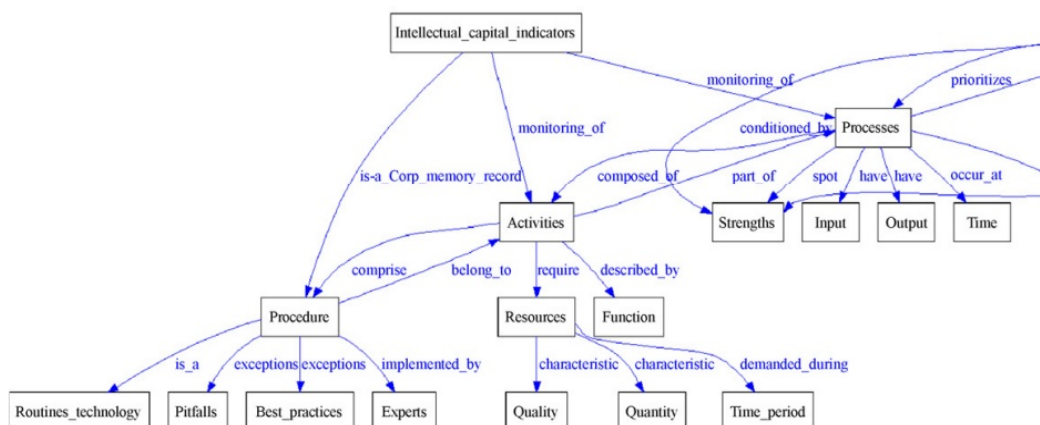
Intellectual_capital_indicators

monitoring_of

prioritizes

monitoring_of

conditioned_by

Processes

is-a_Corp_memory_record

composed_of

part_of

spot

have

have

occur_at

Activities

Strengths

Input

Output

Time

comprise

belong_to

require

described_by

Procedure

Resources

Function

is_a

exceptions

exceptions

implemented_by

characteristic

characteristic

demanded_during

Routines_technology

Pitfalls

Best_practices

Experts

Quality

Quantity

Time_period